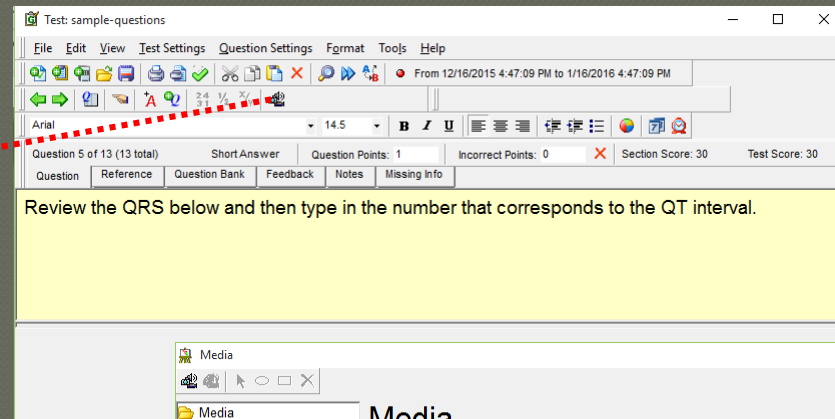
Test: sample-questions

File Edit View Test Settings Question Settings Format Tools Help

From 12/16/2015 4:47:09 PM to 1/16/2016 4:47:09 PM

Arial 14.5 B I U

Question 5 of 13 (13 total) Short Answer Question Points: 1 Incorrect Points: 0 Section Score: 30 Test Score: 30

Question Reference Question Bank Feedback Notes Missing Info

Review the QRS below and then type in the number that corresponds to the QT interval.

Media

Media

Media